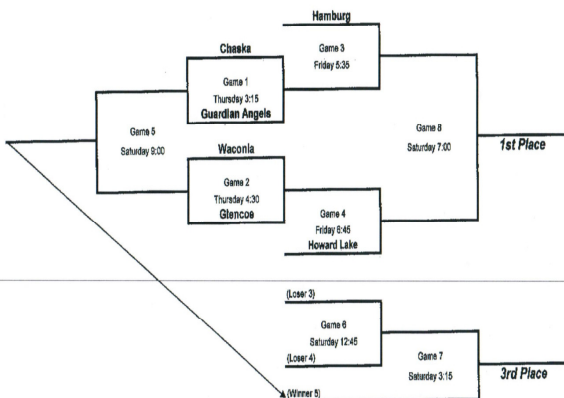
Hamburg

Chaska

Game 3
Friday 5:35

Game 1
Thursday 3:15
Guardian Angels

Game 5
Saturday 9:00

Game 8
Saturday 7:00

1st Place

Waconia

Game 2
Thursday 4:30
Glencoe

Game 4
Friday 6:45
Howard Lake

(Loser 3)

Game 6
Saturday 12:45

(Loser 4)

Game 7
Saturday 3:15

3rd Place

(Winner 5)